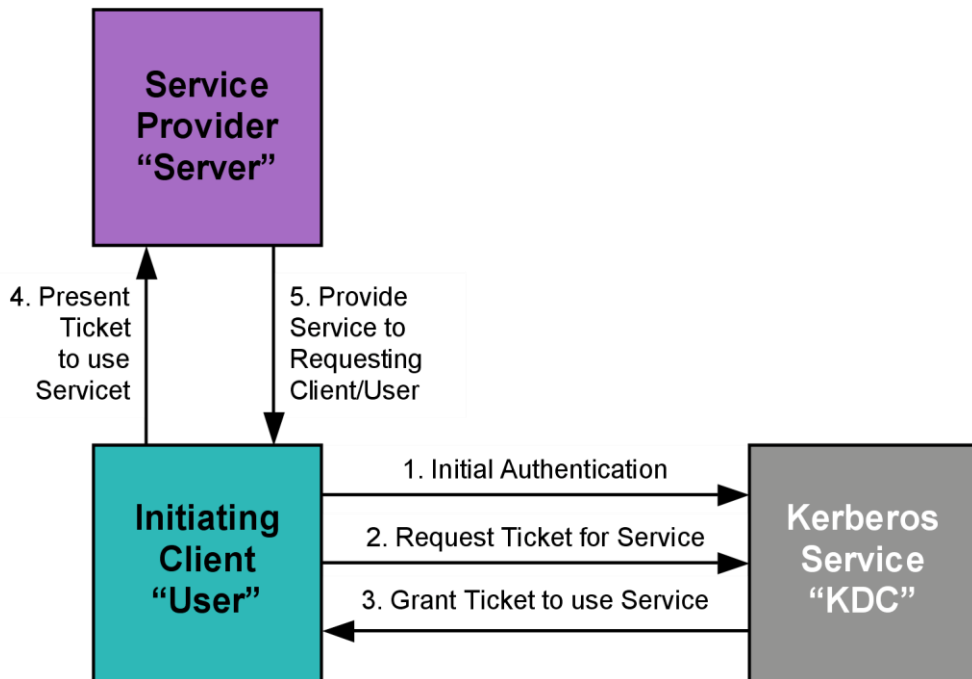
Service Provider “Server”

4. Present Ticket to use Servicet

5. Provide Service to Requesting Client/User

Initiating Client “User”

1. Initial Authentication

2. Request Ticket for Service

3. Grant Ticket to use Service

Kerberos Service “KDC”